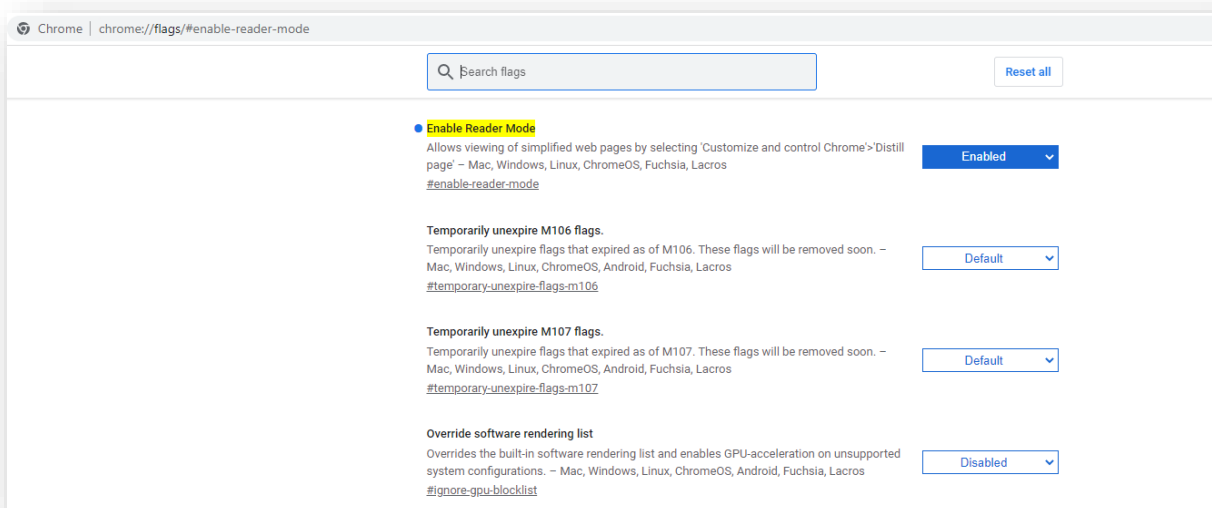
Chrome | chrome://flags/#enable-reader-mode

Search flags

Reset all

Enable Reader Mode

Allows viewing of simplified web pages by selecting 'Customize and control Chrome'>'Distill page' – Mac, Windows, Linux, ChromeOS, Fuchsia, Lacros

#enable-reader-mode

Enabled

Temporarily unexpire M106 flags.

Temporarily unexpire flags that expired as of M106. These flags will be removed soon. – Mac, Windows, Linux, ChromeOS, Android, Fuchsia, Lacros

#temporary-unexpire-flags-m106

Default

Temporarily unexpire M107 flags.

Temporarily unexpire flags that expired as of M107. These flags will be removed soon. – Mac, Windows, Linux, ChromeOS, Android, Fuchsia, Lacros

#temporary-unexpire-flags-m107

Default

Override software rendering list

Overrides the built-in software rendering list and enables GPU-acceleration on unsupported system configurations. – Mac, Windows, Linux, ChromeOS, Android, Fuchsia, Lacros

#ignore-gpu-blocklist

Disabled